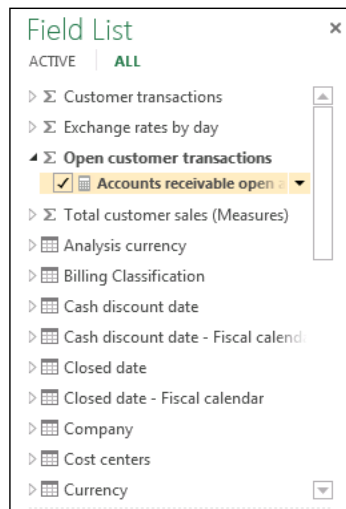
Field List

ACTIVE ALL

Σ Customer transactions

Σ Exchange rates by day

Σ Open customer transactions

✓ Accounts receivable open

Σ Total customer sales (Measures)

Analysis currency

Billing Classification

Cash discount date

Cash discount date - Fiscal calend

Closed date

Closed date - Fiscal calendar

Company

Cost centers

Currency